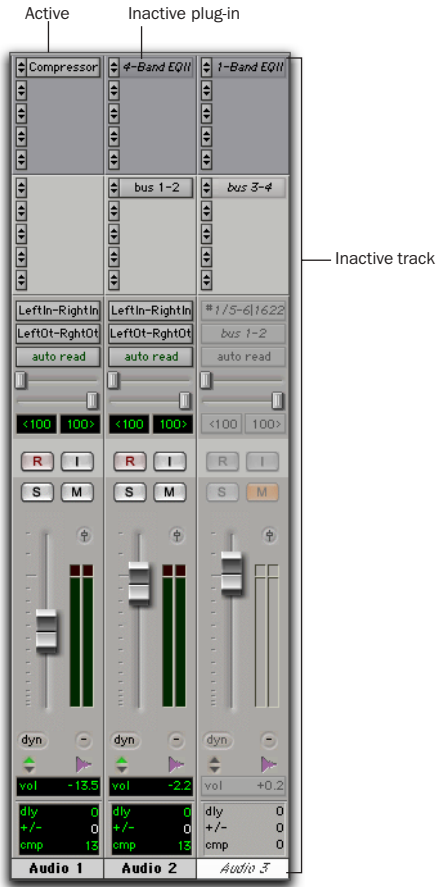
Active

Inactive plug-in

Inactive track

Compressor

4-Band EQII

1-Band EQII

bus 1-2

bus 3-4

LeftIn-RightIn

LeftOt-RghtOt

auto read

<100 100>

R I

S M

dyn

vol -13.5

dly 0
+/- 0
cmp 13

Audio 1

LeftIn-RightIn

LeftOt-RghtOt

auto read

<100 100>

R I

S M

dyn

vol -2.2

dly 0
+/- 0
cmp 13

Audio 2

#1/5-6|1622

bus 1-2

auto read

<100 100>

R I

S M

dyn

vol +0.2

dly 0
+/- 0
cmp 0

Audio 3